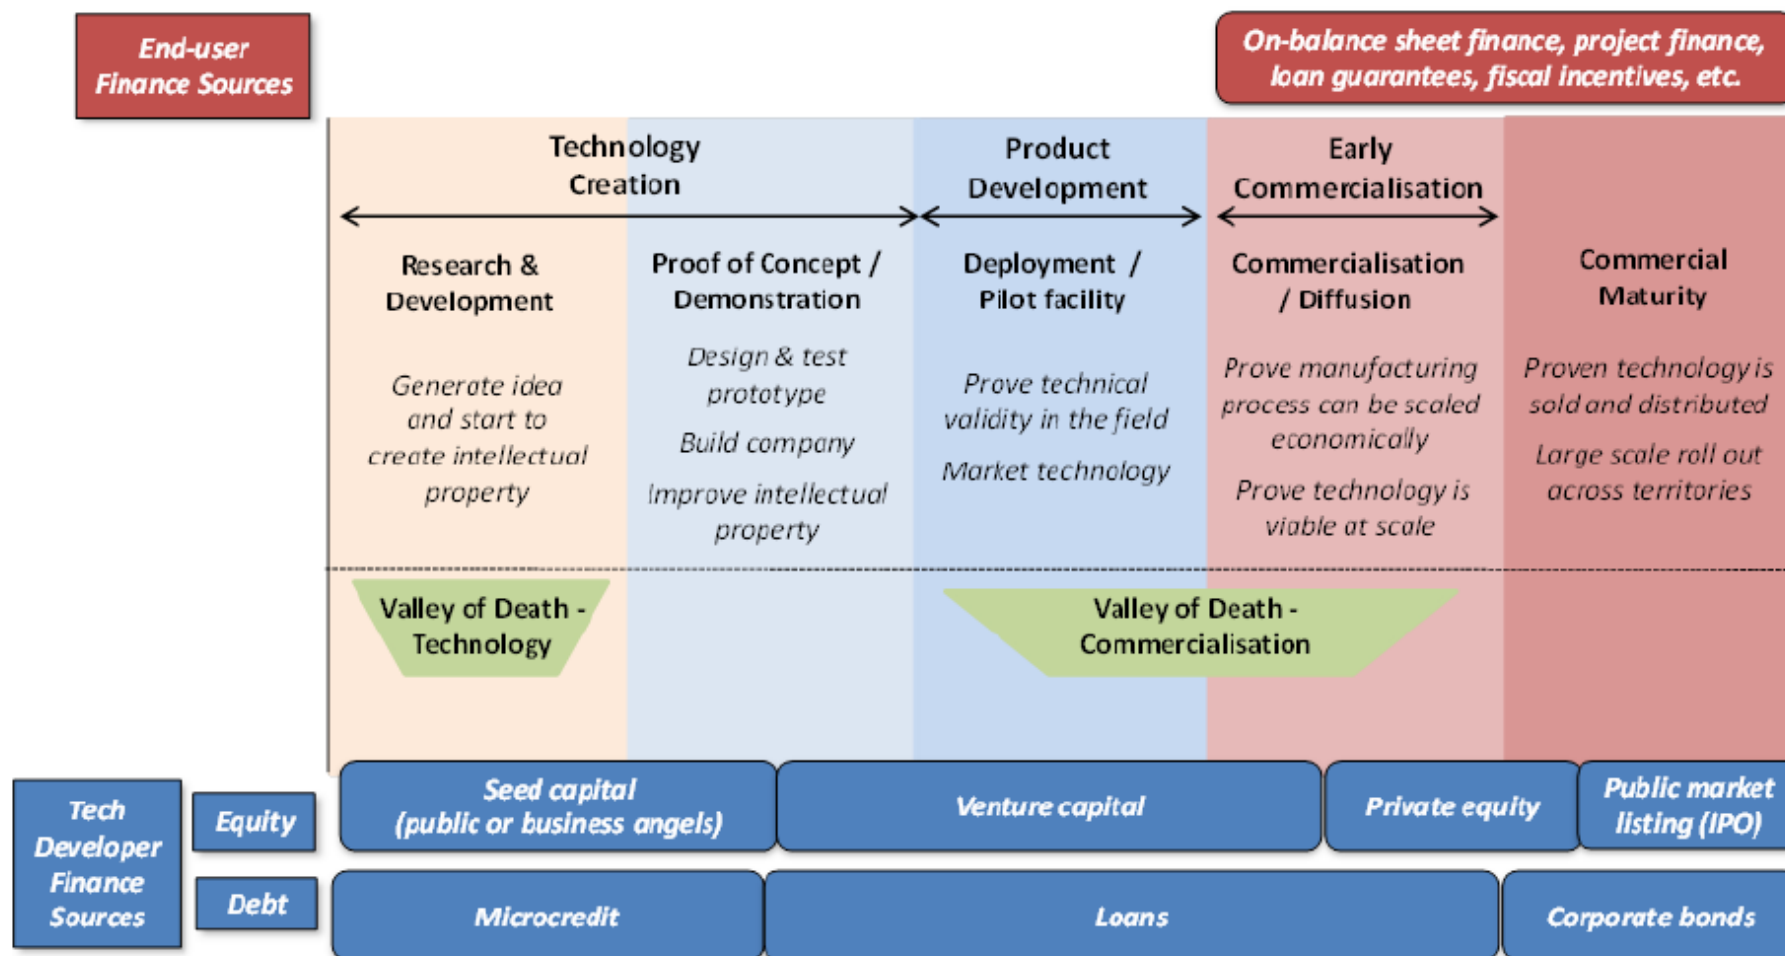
End-user Finance Sources

On-balance sheet finance, project finance, loan guarantees, fiscal incentives, etc.

Technology Creation

Product Development

Early Commercialisation

Research & Development

Generate idea and start to create intellectual property

Proof of Concept / Demonstration

Design & test prototype

Build company

Improve intellectual property

Deployment / Pilot facility

Prove technical validity in the field

Market technology

Commercialisation / Diffusion

Prove manufacturing process can be scaled economically

Prove technology is viable at scale

Commercial Maturity

Proven technology is sold and distributed

Large scale roll out across territories

Valley of Death - Technology

Valley of Death - Commercialisation

Tech Developer Finance Sources

Equity

Seed capital (public or business angels)

Venture capital

Private equity

Public market listing (IPO)

Debt

Microcredit

Loans

Corporate bonds